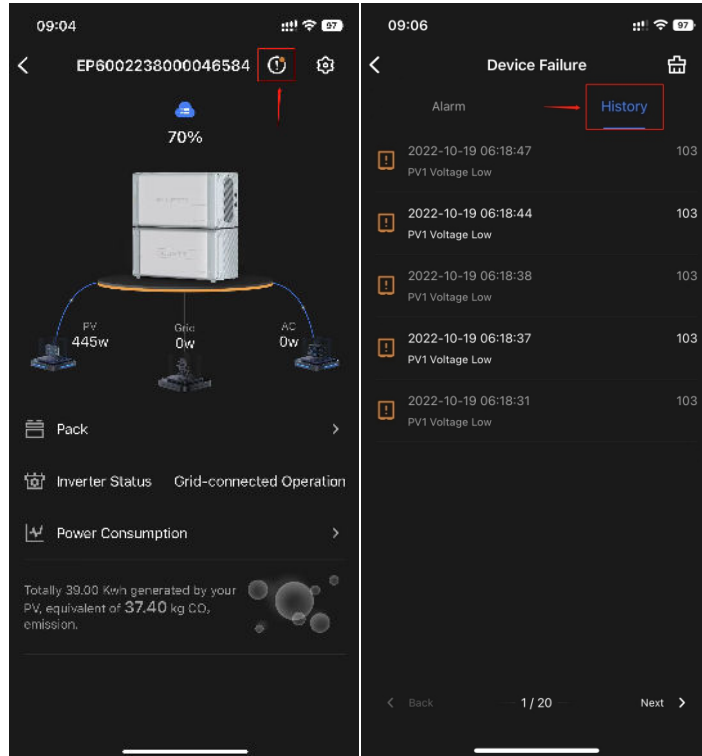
09:04

97

EP6002238000046584

70%

PV
445w

Grid
0w

AC
0w

Pack

Inverter Status Grid-connected Operation

Power Consumption

Totally 39.00 Kwh generated by your PV, equivalent of 37.40 kg $CO_2$ emission.

09:06

97

Device Failure

Alarm

History

2022-10-19 06:18:47
PV1 Voltage Low
103

2022-10-19 06:18:44
PV1 Voltage Low
103

2022-10-19 06:18:38
PV1 Voltage Low
103

2022-10-19 06:18:37
PV1 Voltage Low
103

2022-10-19 06:18:31
PV1 Voltage Low
103

Back

1 / 20

Next